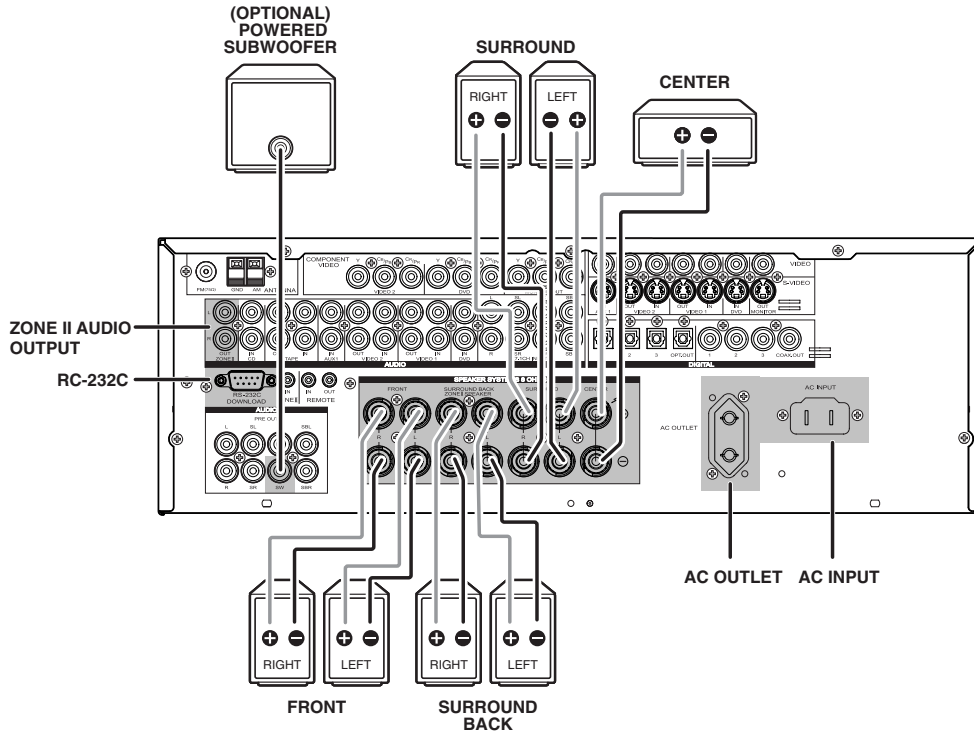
(OPTIONAL) POWERED SUBWOOFER

SURROUND

RIGHT

LEFT

CENTER

ZONE II AUDIO OUTPUT

RC-232C

COMPONENT VIDEO

VIDEO

S-VIDEO

AUDIO

DIGITAL

RS-232C DOWNLOAD

REMOTE

PRE OUT

FRONT

SURROUND BACK ZONE II SPEAKER

CENTER

AC OUTLET

AC INPUT

AC OUTLET

AC INPUT

RIGHT

LEFT

RIGHT

LEFT

FRONT

SURROUND BACK